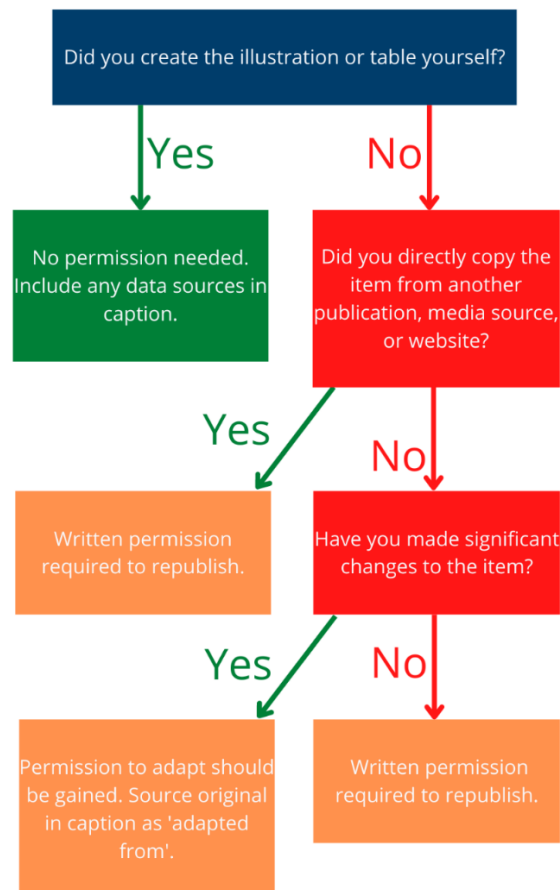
Did you create the illustration or table yourself?

Yes

No

No permission needed. Include any data sources in caption.

Did you directly copy the item from another publication, media source, or website?

Yes

No

Written permission required to republish.

Have you made significant changes to the item?

Yes

No

Permission to adapt should be gained. Source original in caption as 'adapted from'.

Written permission required to republish.